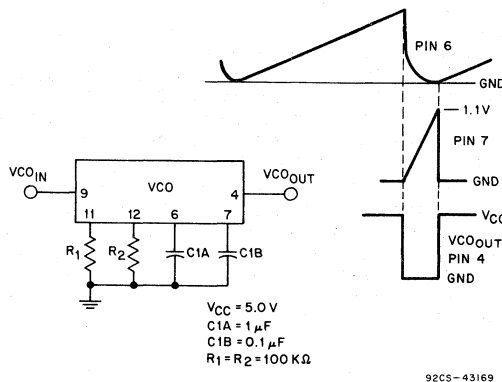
PIN 6

GND

1.1V

PIN 7

GND

$V_{CC}$

$VCO_{OUT}$

PIN 4

GND

$VCO_{IN}$

VCO

$VCO_{OUT}$

9

4

11

12

6

7

$R_1$

$R_2$

C1A

C1B

$V_{CC} = 5.0\,V$

$C1A = 1\,\mu F$

$C1B = 0.1\,\mu F$

$R_1 = R_2 = 100\,K\Omega$

92CS-43169